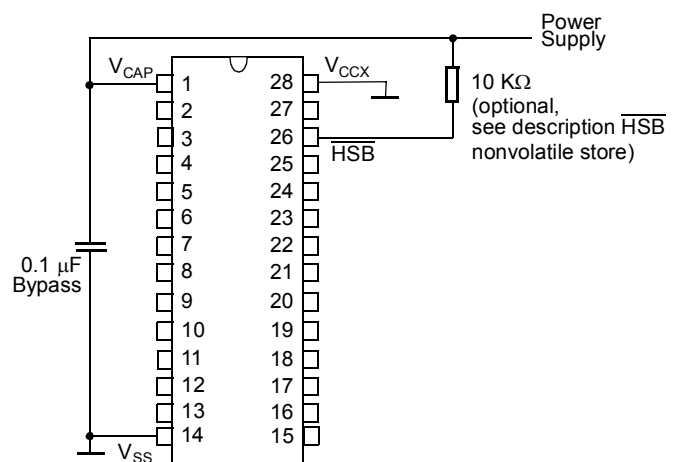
Power Supply

$V_{CAP}$

1
2
3
4
5
6
7
8
9
10
11
12
13
14

28
27
26
25
24
23
22
21
20
19
18
17
16
15

$V_{CCX}$

$\overline{HSB}$

10 KΩ (optional, see description $\overline{HSB}$ nonvolatile store)

0.1 µF Bypass

$V_{SS}$